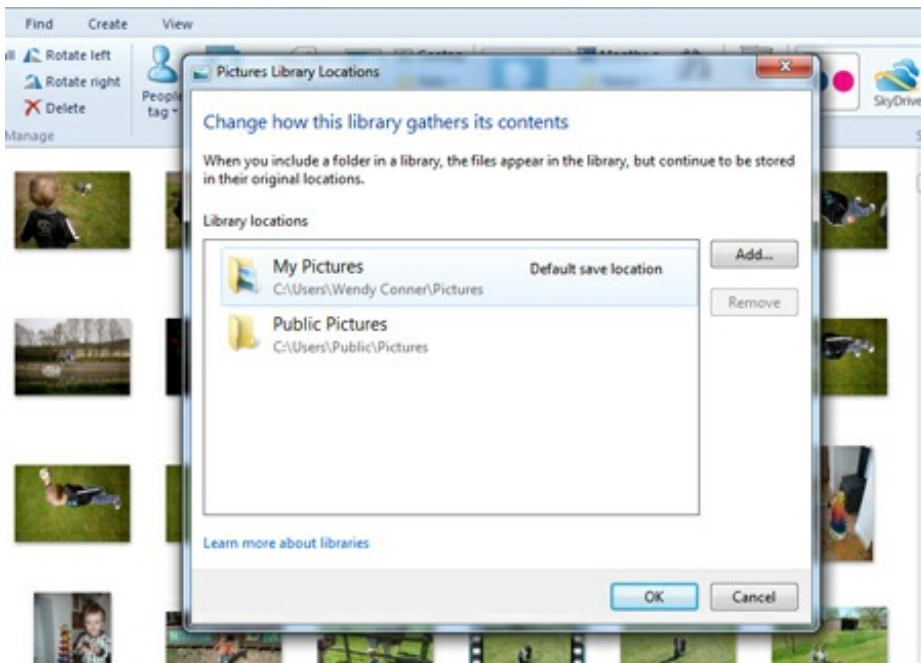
Find Create View

Rotate left
Rotate right
Delete
Manage

People tag

SkyDrive

Pictures Library Locations

Change how this library gathers its contents

When you include a folder in a library, the files appear in the library, but continue to be stored in their original locations.

Library locations

My Pictures
C:\Users\Wendy Conner\Pictures
Default save location

Public Pictures
C:\Users\Public\Pictures

Add...

Remove

Learn more about libraries

OK

Cancel